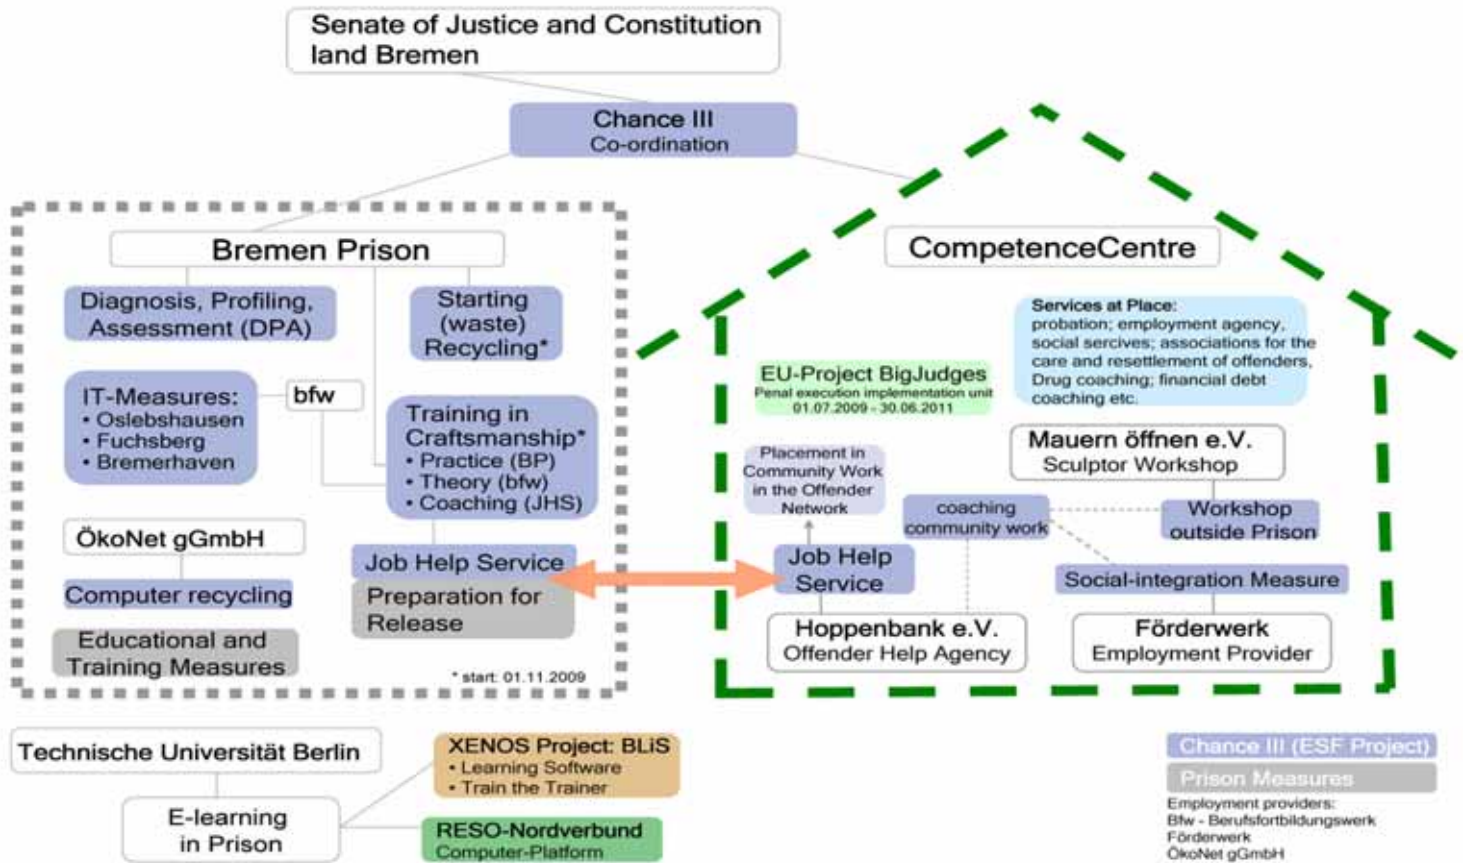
Senate of Justice and Constitution land Bremen

Chance III
Co-ordination

Bremen Prison

Diagnosis, Profiling, Assessment (DPA)

Starting (waste) Recycling*

IT-Measures:
• Oslebshausen
• Fuchsberg
• Bremerhaven

bfw

Training in Craftsmanship*
• Practice (BP)
• Theory (bfw)
• Coaching (JHS)

ÖkoNet gGmbH

Computer recycling

Job Help Service

Preparation for Release

Educational and Training Measures

* start: 01.11.2009

CompetenceCentre

Services at Place:
probation; employment agency, social sercives; associations for the care and resettlement of offenders, Drug coaching; financial debt coaching etc.

EU-Project BigJudges
Penal execution implementation unit
01.07.2009 - 30.06.2011

Placement in Community Work in the Offender Network

Mauern öffnen e.V.
Sculptor Workshop

coaching community work

Workshop outside Prison

Job Help Service

Social-integration Measure

Hoppenbank e.V.
Offender Help Agency

Förderwerk
Employment Provider

Technische Universität Berlin

E-learning in Prison

XENOS Project: BLiS
• Learning Software
• Train the Trainer

RESO-Nordverbund
Computer-Platform

Chance III (ESF Project)

Prison Measures

Employment providers:
Bfw - Berufsfortbildungswerk
Förderwerk
ÖkoNet gGmbH